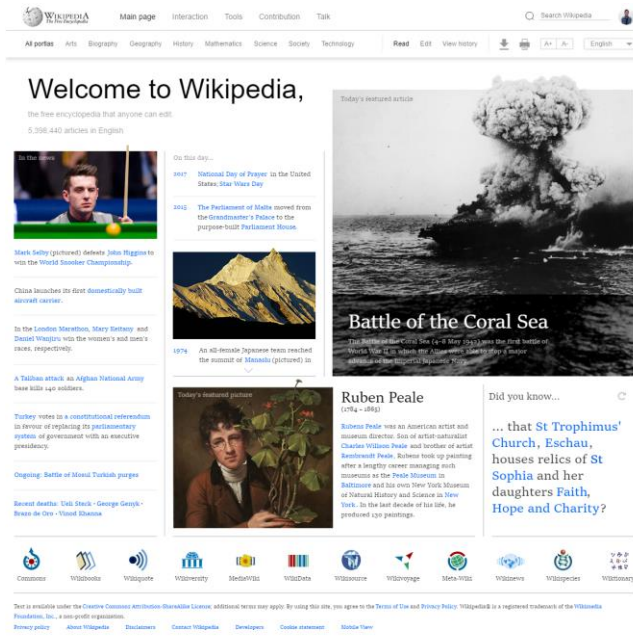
Wikipedia The Free Encyclopedia

Main page Interaction Tools Contribution Talk

Search Wikipedia

All portals Arts Biography Geography History Mathematics Science Society Technology

Read Edit View history

A+ A-

English

Welcome to Wikipedia,

the free encyclopedia that anyone can edit.

5,398,440 articles in English

In the news

Mark Selby (pictured) defeats John Higgins to win the World Snooker Championship.

China launches its first domestically built aircraft carrier.

In the London Marathon, Mary Keitany and Daniel Wanjiru win the women's and men's races, respectively.

A Taliban attack on an Afghan National Army base kills 140 soldiers.

Turkey votes in a constitutional referendum in favour of replacing its parliamentary system of government with an executive presidency.

Ongoing: Battle of Mosul Turkish purges

Recent deaths: Ueli Steck · George Genyk · Bram de Ore · Vinod Khanna

On this day...

2017 National Day of Prayer in the United States; Star Wars Day

2015 The Parliament of Malta moved from the Grandmaster's Palace to the purpose-built Parliament House.

1974 An all-female Japanese team reached the summit of Manaslu (pictured) in

Today's featured article

Battle of the Coral Sea

The Battle of the Coral Sea (4–8 May 1942) was the first battle of World War II in which the Allies were able to stop a major advance of the Imperial Japanese Navy.

Today's featured picture

Ruben Peale

(1784 – 1865)

Rubens Peale was an American artist and museum director. Son of artist-naturalist Charles Willson Peale and brother of artist Rembrandt Peale, Rubens took up painting after a lengthy career managing such museums as the Peale Museum in Baltimore and his own New York Museum of Natural History and Science in New York. In the last decade of his life, he produced 130 paintings.

Did you know...

... that St Trophimus' Church, Eschau, houses relics of St Sophia and her daughters Faith, Hope and Charity?

Commons Wikibooks Wikiquote Wikiversity MediaWiki WikiData Wikisource Wikivoyage Meta-Wiki Wikinews Wikispecies Wiktionary

Text is available under the Creative Commons Attribution-ShareAlike License; additional terms may apply. By using this site, you agree to the Terms of Use and Privacy Policy. Wikipedia® is a registered trademark of the Wikimedia Foundation, Inc., a non-profit organization.

Privacy policy About Wikipedia Disclaimers Contact Wikipedia Developers Cookie statement Mobile View